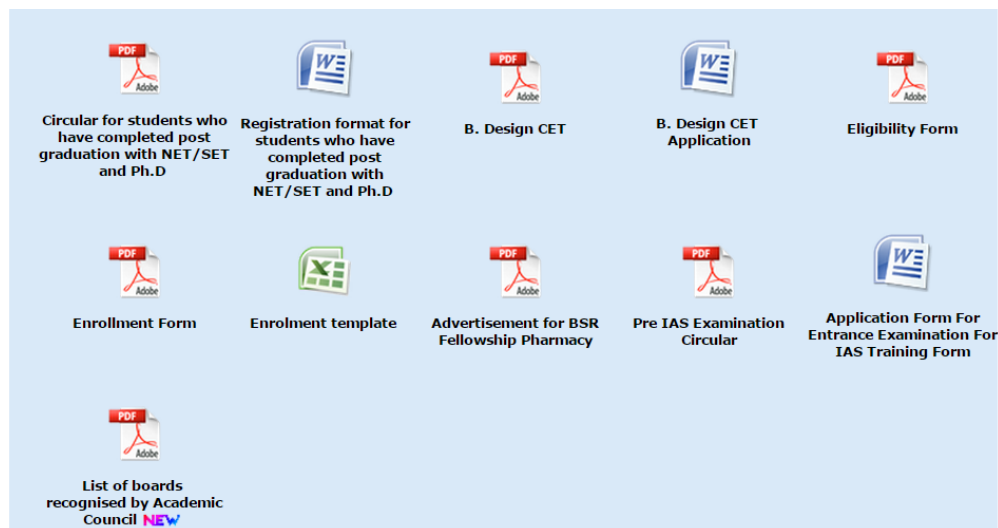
PDF Adobe
Circular for students who have completed post graduation with NET/SET and Ph.D

W
Registration format for students who have completed post graduation with NET/SET and Ph.D

PDF Adobe
B. Design CET

W
B. Design CET Application

PDF Adobe
Eligibility Form

PDF Adobe
Enrollment Form

X
Enrolment template

PDF Adobe
Advertisement for BSR Fellowship Pharmacy

PDF Adobe
Pre IAS Examination Circular

W
Application Form For Entrance Examination For IAS Training Form

PDF Adobe
List of boards recognised by Academic Council NEW